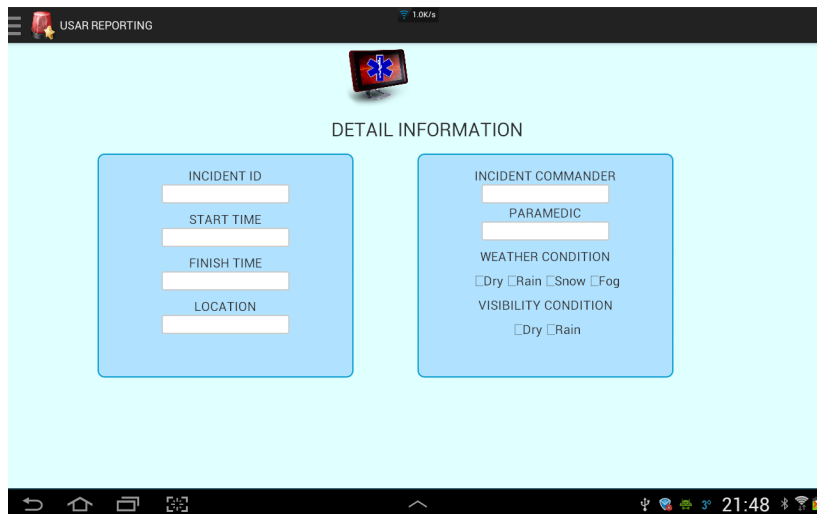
USAR REPORTING

1.0K/s

DETAIL INFORMATION

INCIDENT ID

START TIME

FINISH TIME

LOCATION

INCIDENT COMMANDER

PARAMEDIC

WEATHER CONDITION

☐Dry ☐Rain ☐Snow ☐Fog

VISIBILITY CONDITION

☐Dry ☐Rain

3G 21:48